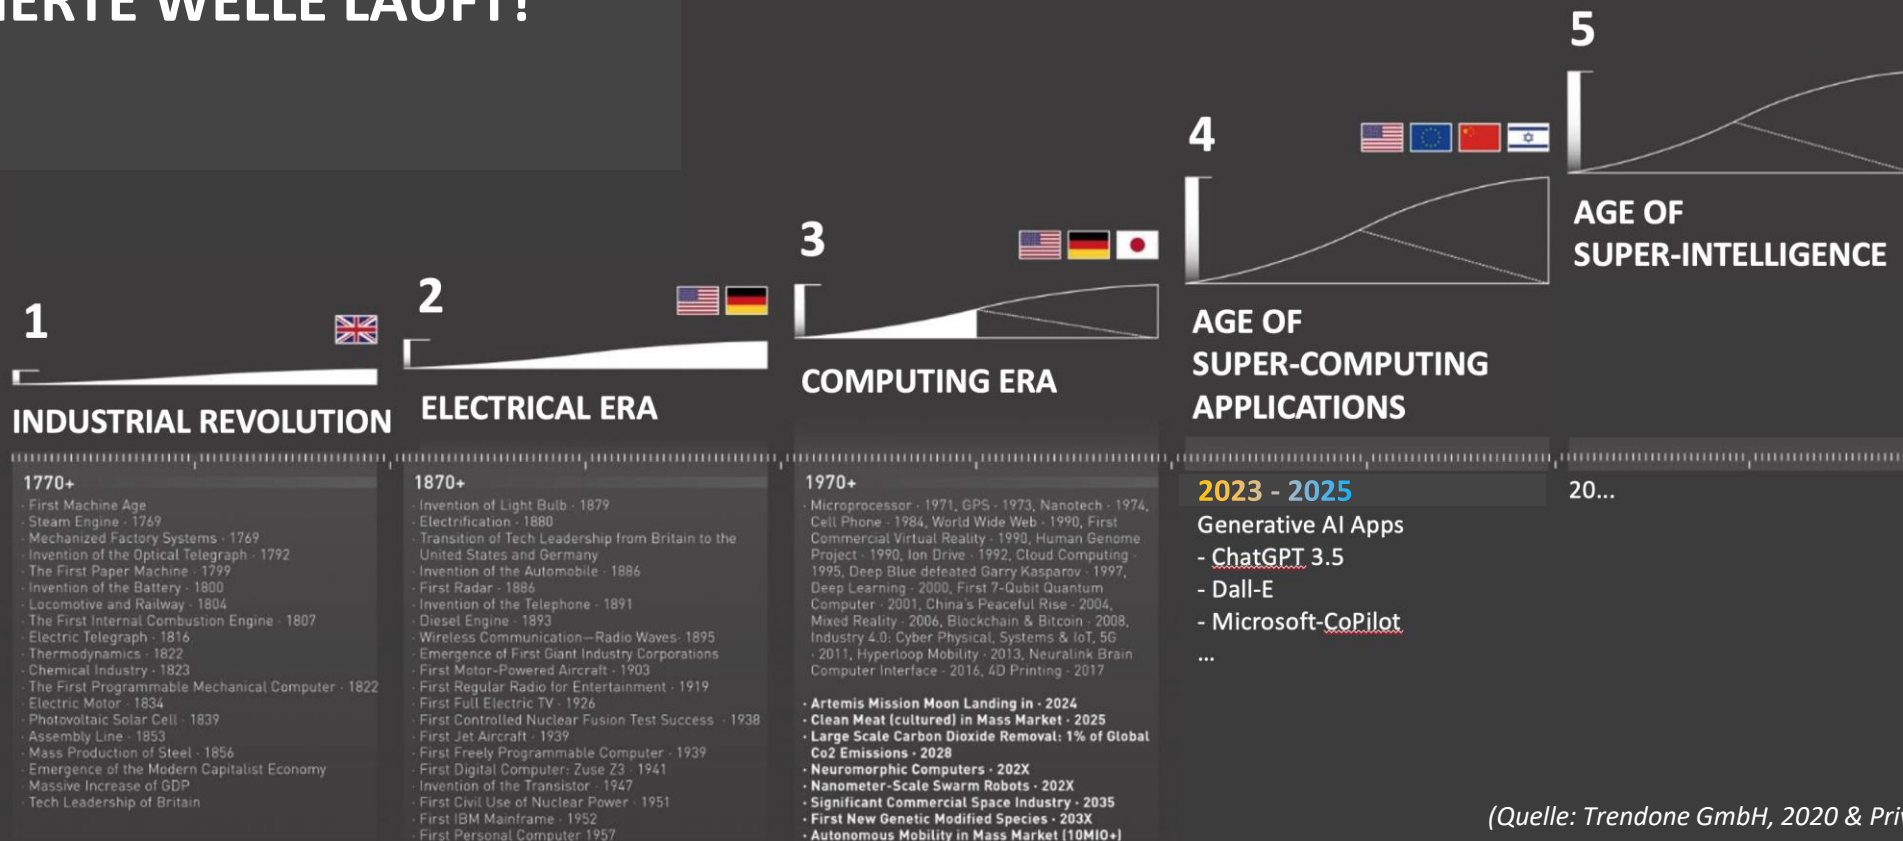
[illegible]ERTE WELLE LÄUFT!

1

INDUSTRIAL REVOLUTION

1770+
- First Machine Age
- Steam Engine · 1769
- Mechanized Factory Systems · 1769
- Invention of the Optical Telegraph · 1792
- The First Paper Machine · 1799
- Invention of the Battery · 1800
- Locomotive and Railway · 1804
- The First Internal Combustion Engine · 1807
- Electric Telegraph · 1816
- Thermodynamics · 1822
- Chemical Industry · 1823
- The First Programmable Mechanical Computer · 1822
- Electric Motor · 1834
- Photovoltaic Solar Cell · 1839
- Assembly Line · 1853
- Mass Production of Steel · 1856
- Emergence of the Modern Capitalist Economy
- Massive Increase of GDP
- Tech Leadership of Britain

2

ELECTRICAL ERA

1870+
- Invention of Light Bulb · 1879
- Electrification · 1880
- Transition of Tech Leadership from Britain to the United States and Germany
- Invention of the Automobile · 1886
- First Radar · 1886
- Invention of the Telephone · 1891
- Diesel Engine · 1893
- Wireless Communication—Radio Waves · 1895
- Emergence of First Giant Industry Corporations
- First Motor-Powered Aircraft · 1903
- First Regular Radio for Entertainment · 1919
- First Full Electric TV · 1926
- First Controlled Nuclear Fusion Test Success · 1938
- First Jet Aircraft · 1939
- First Freely Programmable Computer · 1939
- First Digital Computer: Zuse Z3 · 1941
- Invention of the Transistor · 1947
- First Civil Use of Nuclear Power · 1951
- First IBM Mainframe · 1952
- First Personal Computer 1957

3

COMPUTING ERA

1970+
- Microprocessor · 1971, GPS · 1973, Nanotech · 1974, Cell Phone · 1984, World Wide Web · 1990, First Commercial Virtual Reality · 1990, Human Genome Project · 1990, Ion Drive · 1992, Cloud Computing · 1995, Deep Blue defeated Garry Kasparov · 1997, Deep Learning · 2000, First 7-Qubit Quantum Computer · 2001, China's Peaceful Rise · 2004, Mixed Reality · 2006, Blockchain & Bitcoin · 2008, Industry 4.0: Cyber Physical, Systems & IoT, 5G · 2011, Hyperloop Mobility · 2013, Neuralink Brain Computer Interface · 2016, 4D Printing · 2017

- Artemis Mission Moon Landing in · 2024
- Clean Meat (cultured) in Mass Market · 2025
- Large Scale Carbon Dioxide Removal: 1% of Global Co2 Emissions · 2028
- Neuromorphic Computers · 202X
- Nanometer-Scale Swarm Robots · 202X
- Significant Commercial Space Industry · 2035
- First New Genetic Modified Species · 203X
- Autonomous Mobility in Mass Market (10MIO+)

4

AGE OF SUPER-COMPUTING APPLICATIONS

2023 - 2025
Generative AI Apps
- ChatGPT 3.5
- Dall-E
- Microsoft-CoPilot
...

5

AGE OF SUPER-INTELLIGENCE

20...

(Quelle: Trendone GmbH, 2020 & Pri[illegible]